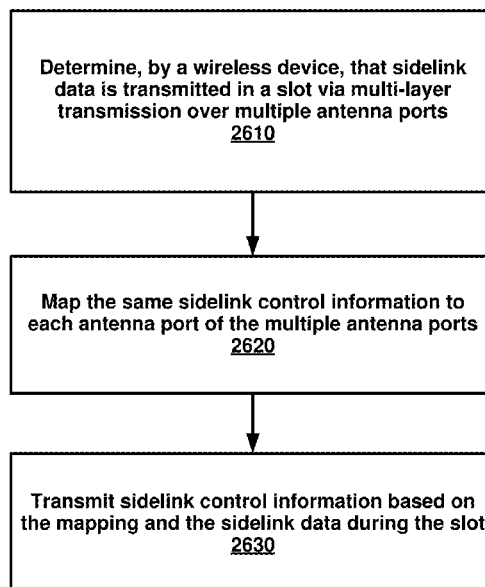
Determine, by a wireless device, that sidelink data is transmitted in a slot via multi-layer transmission over multiple antenna ports
2610

Map the same sidelink control information to each antenna port of the multiple antenna ports
2620

Transmit sidelink control information based on the mapping and the sidelink data during the slot
2630